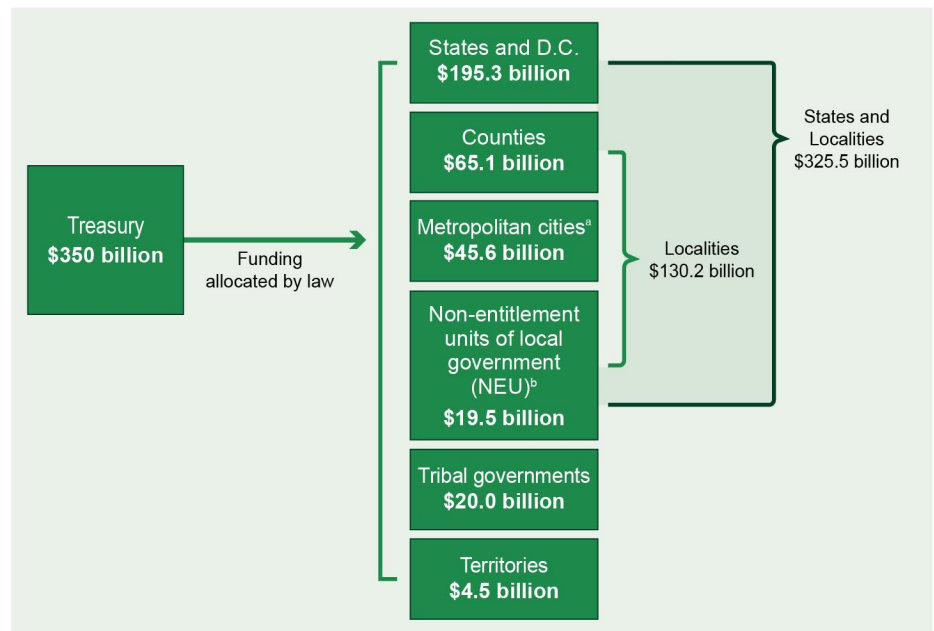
Treasury
**$350 billion**

Funding allocated by law

States and D.C.
**$195.3 billion**

Counties
**$65.1 billion**

Metropolitan cities$^a$
**$45.6 billion**

Non-entitlement units of local government (NEU)$^b$
**$19.5 billion**

Tribal governments
**$20.0 billion**

Territories
**$4.5 billion**

Localities
$130.2 billion

States and Localities
$325.5 billion